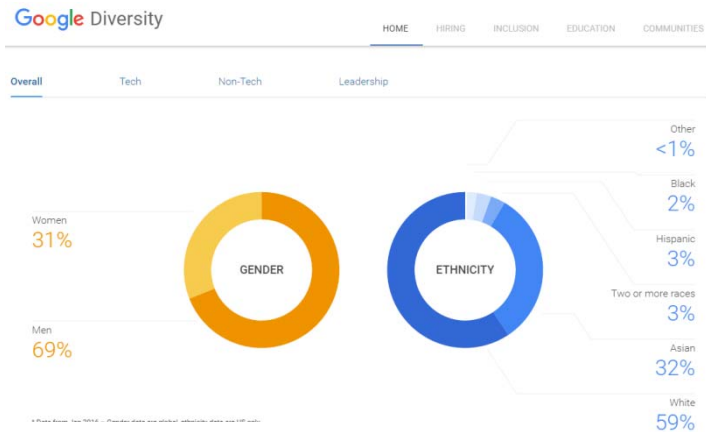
Google Diversity

HOME HIRING INCLUSION EDUCATION COMMUNITIES

Overall Tech Non-Tech Leadership

Women
31%

Men
69%

GENDER

ETHNICITY

Other
<1%

Black
2%

Hispanic
3%

Two or more races
3%

Asian
32%

White
59%

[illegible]